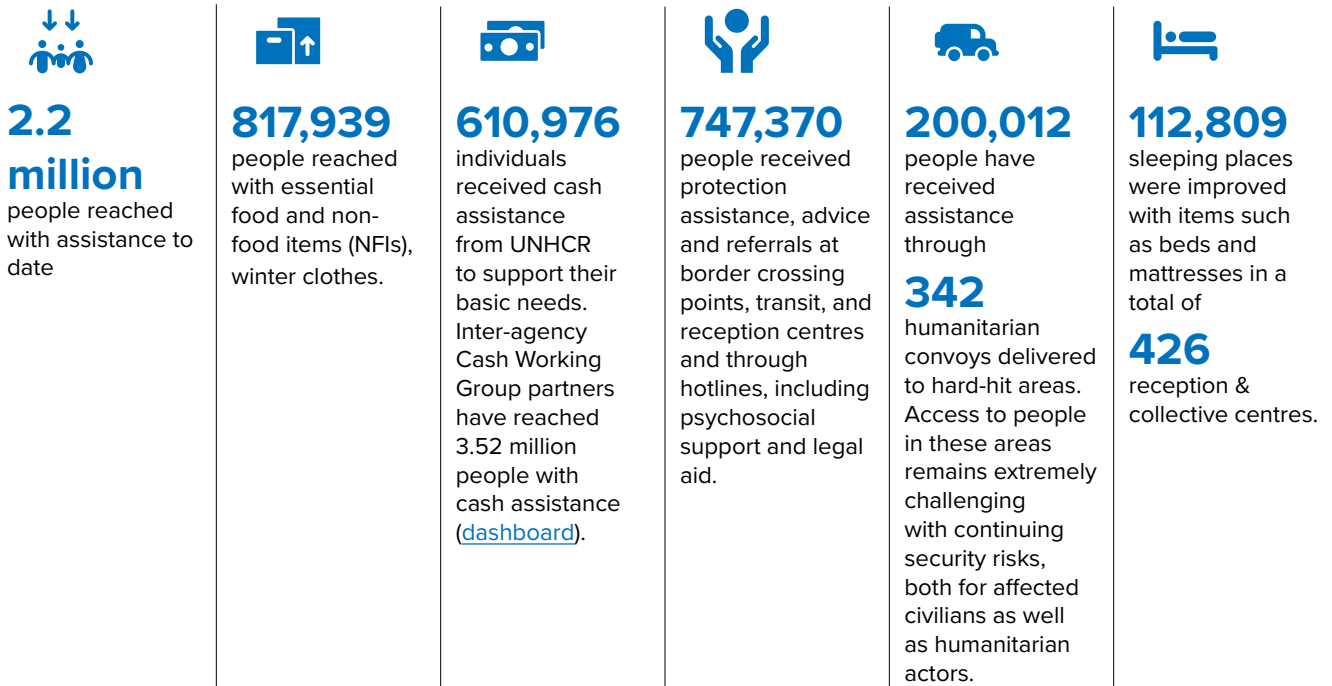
2.2 million
people reached with assistance to date

817,939
people reached with essential food and non-food items (NFIs), winter clothes.

610,976
individuals received cash assistance from UNHCR to support their basic needs. Inter-agency Cash Working Group partners have reached 3.52 million people with cash assistance (dashboard).

747,370
people received protection assistance, advice and referrals at border crossing points, transit, and reception centres and through hotlines, including psychosocial support and legal aid.

200,012
people have received assistance through

342
humanitarian convoys delivered to hard-hit areas. Access to people in these areas remains extremely challenging with continuing security risks, both for affected civilians as well as humanitarian actors.

112,809
sleeping places were improved with items such as beds and mattresses in a total of

426
reception & collective centres.